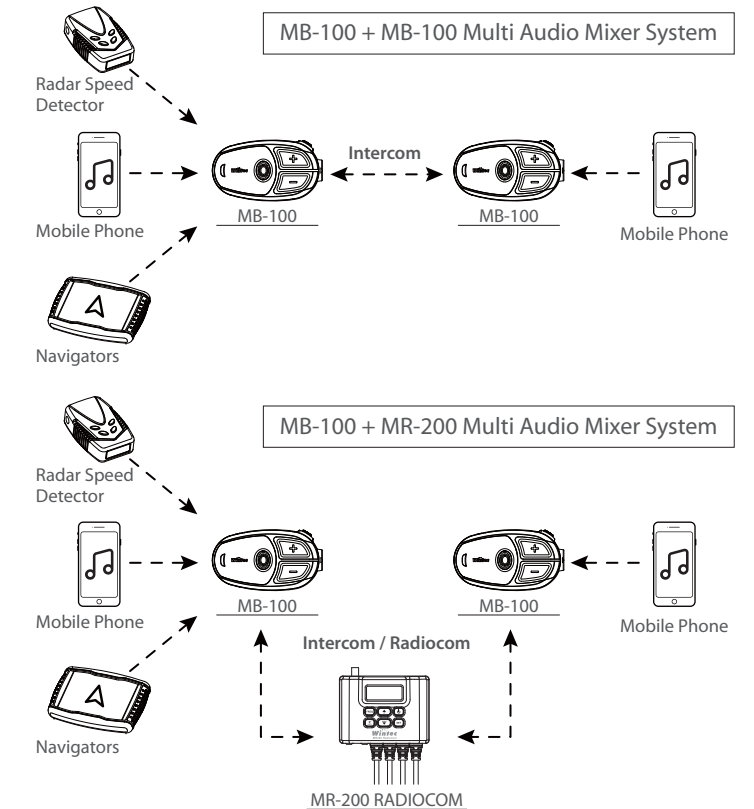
MB-100 + MB-100 Multi Audio Mixer System

Radar Speed Detector

Intercom

MB-100

MB-100

Mobile Phone

Mobile Phone

Navigators

MB-100 + MR-200 Multi Audio Mixer System

Radar Speed Detector

MB-100

MB-100

Mobile Phone

Mobile Phone

Intercom / Radiocom

Navigators

Wintec

MR-200 RADIOCOM